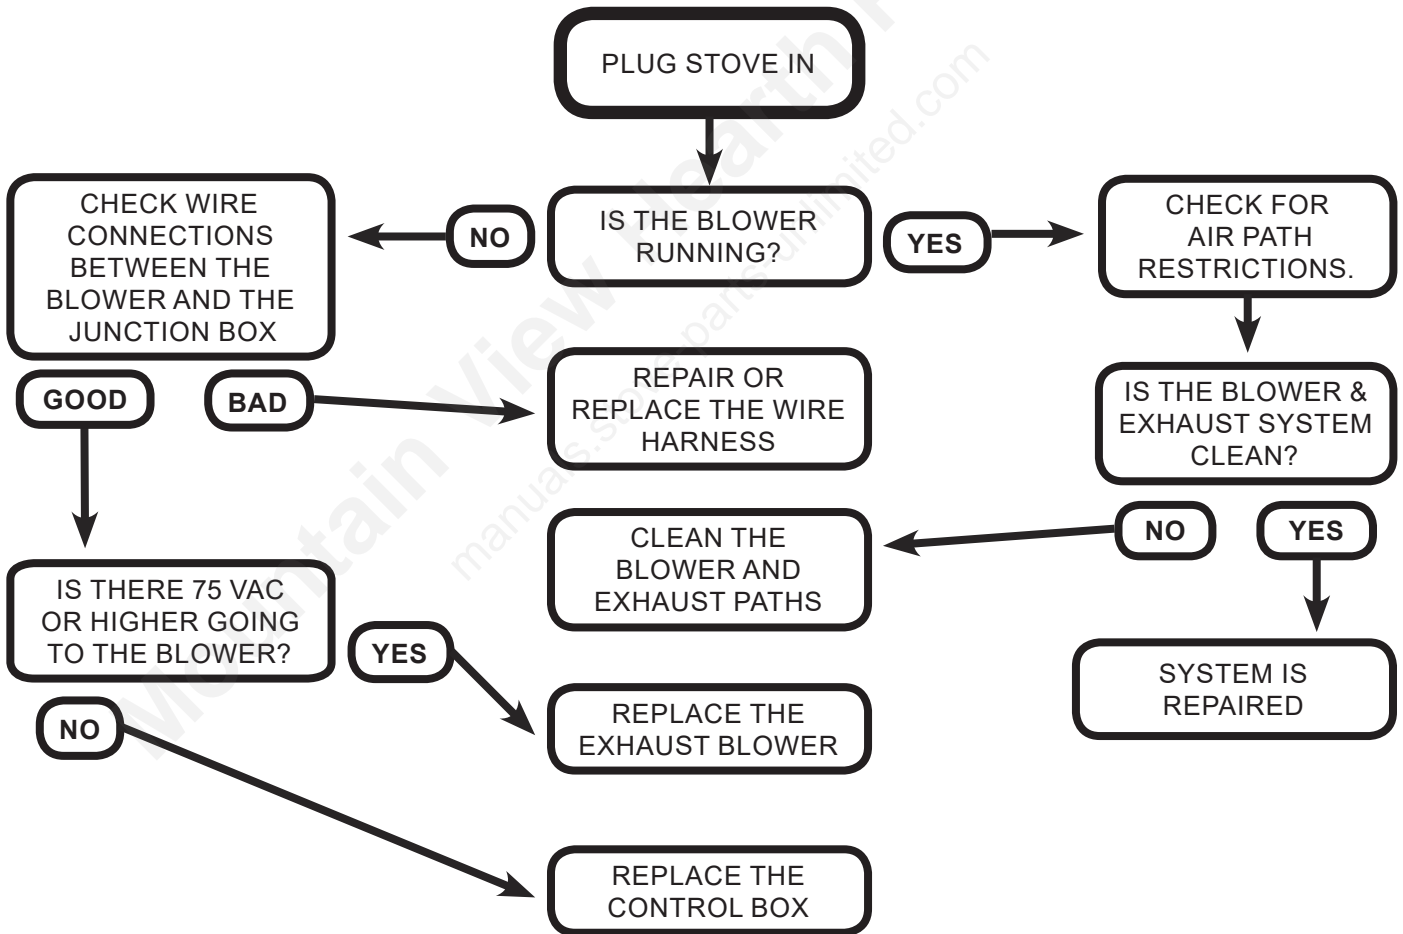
PLUG STOVE IN

IS THE BLOWER RUNNING?

NO

CHECK WIRE CONNECTIONS BETWEEN THE BLOWER AND THE JUNCTION BOX

YES

CHECK FOR AIR PATH RESTRICTIONS.

GOOD

BAD

REPAIR OR REPLACE THE WIRE HARNESS

IS THE BLOWER & EXHAUST SYSTEM CLEAN?

NO

YES

CLEAN THE BLOWER AND EXHAUST PATHS

SYSTEM IS REPAIRED

IS THERE 75 VAC OR HIGHER GOING TO THE BLOWER?

YES

REPLACE THE EXHAUST BLOWER

NO

REPLACE THE CONTROL BOX

Mountain View Hearth

manuals.stoveparts unlimited.com